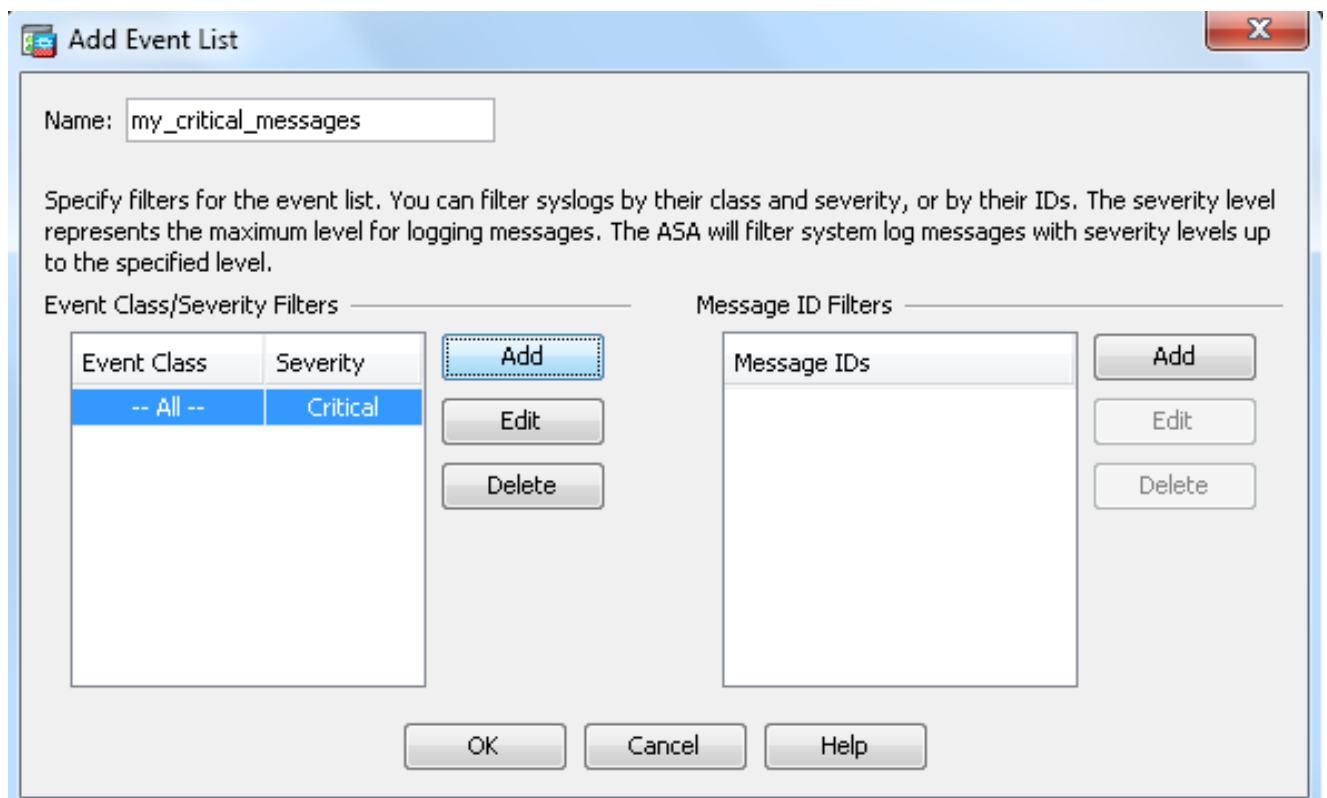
Add Event List

Name: my_critical_messages

Specify filters for the event list. You can filter syslogs by their class and severity, or by their IDs. The severity level represents the maximum level for logging messages. The ASA will filter system log messages with severity levels up to the specified level.

Event Class/Severity Filters

| Event Class | Severity |
|---|---|
| -- All -- | Critical |

Add
Edit
Delete

Message ID Filters

| Message IDs |
|---|

Add
Edit
Delete

OK Cancel Help